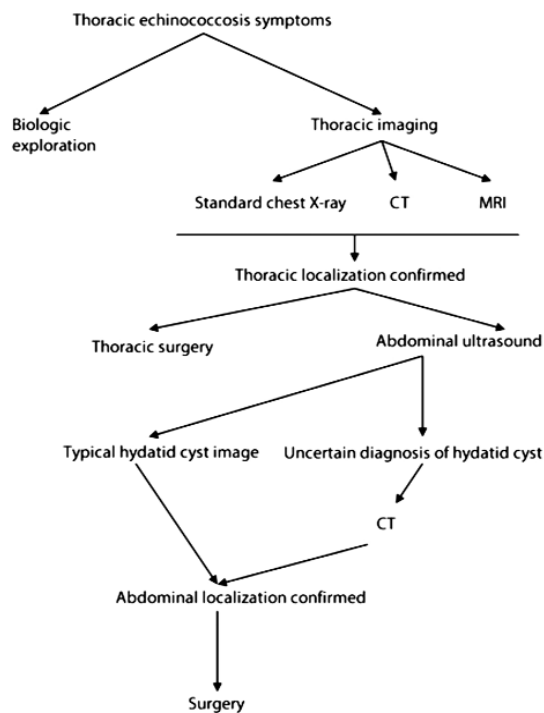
Thoracic echinococcosis symptoms

Biologic exploration

Thoracic imaging

Standard chest X-ray

CT

MRI

Thoracic localization confirmed

Thoracic surgery

Abdominal ultrasound

Typical hydatid cyst image

Uncertain diagnosis of hydatid cyst

CT

Abdominal localization confirmed

Surgery